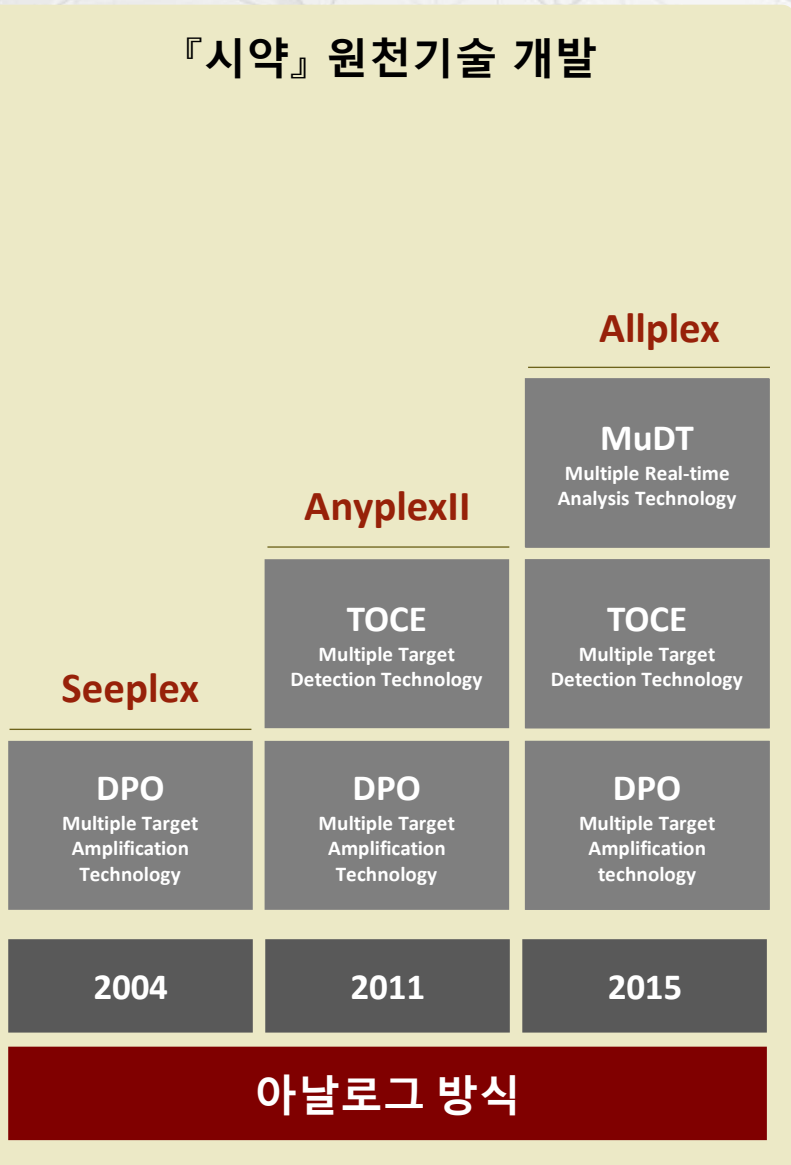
『시약』 원천기술 개발

Allplex

MuDT
Multiple Real-time Analysis Technology

AnyplexII

TOCE
Multiple Target Detection Technology

TOCE
Multiple Target Detection Technology

Seeplex

DPO
Multiple Target Amplification Technology

DPO
Multiple Target Amplification Technology

DPO
Multiple Target Amplification technology

2004

2011

2015

아날로그 방식